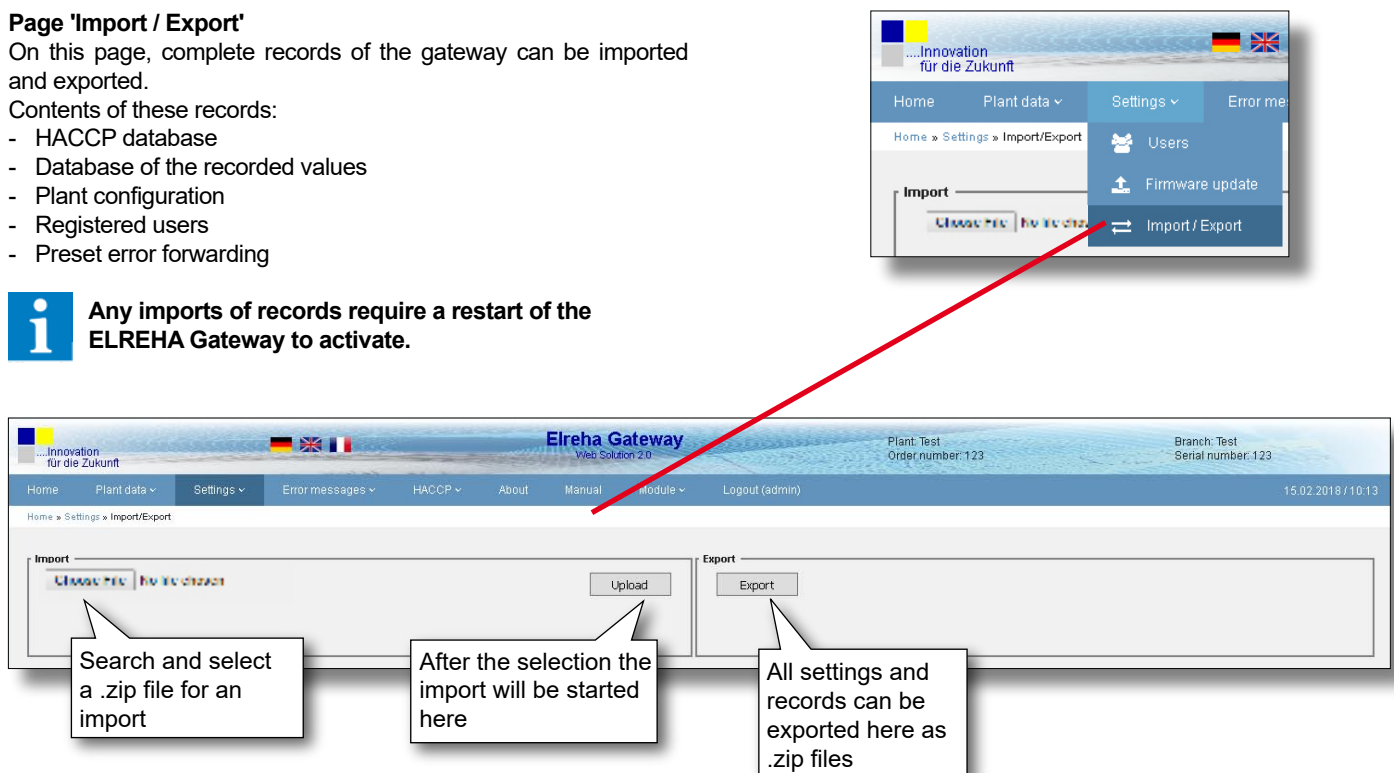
**Page 'Import / Export'**
On this page, complete records of the gateway can be imported and exported.
Contents of these records:
- HACCP database
- Database of the recorded values
- Plant configuration
- Registered users
- Preset error forwarding

**Any imports of records require a restart of the ELREHA Gateway to activate.**

....Innovation
für die Zukunft

Home Plant data Settings Error mes

Home » Settings » Import/Export

Users
Firmware update
Import / Export

Import
Choose File No file chos

....Innovation
für die Zukunft

Elreha Gateway
Web Solution 2.0

Plant: Test
Order number: 123

Branch: Test
Serial number: 123

Home Plant data Settings Error messages HACCP About Manual Module Logout (admin) 15.02.2018 / 10:13

Home » Settings » Import/Export

Import
Choose File No file chosen
Upload

Export
Export

Search and select a .zip file for an import

After the selection the import will be started here

All settings and records can be exported here as .zip files